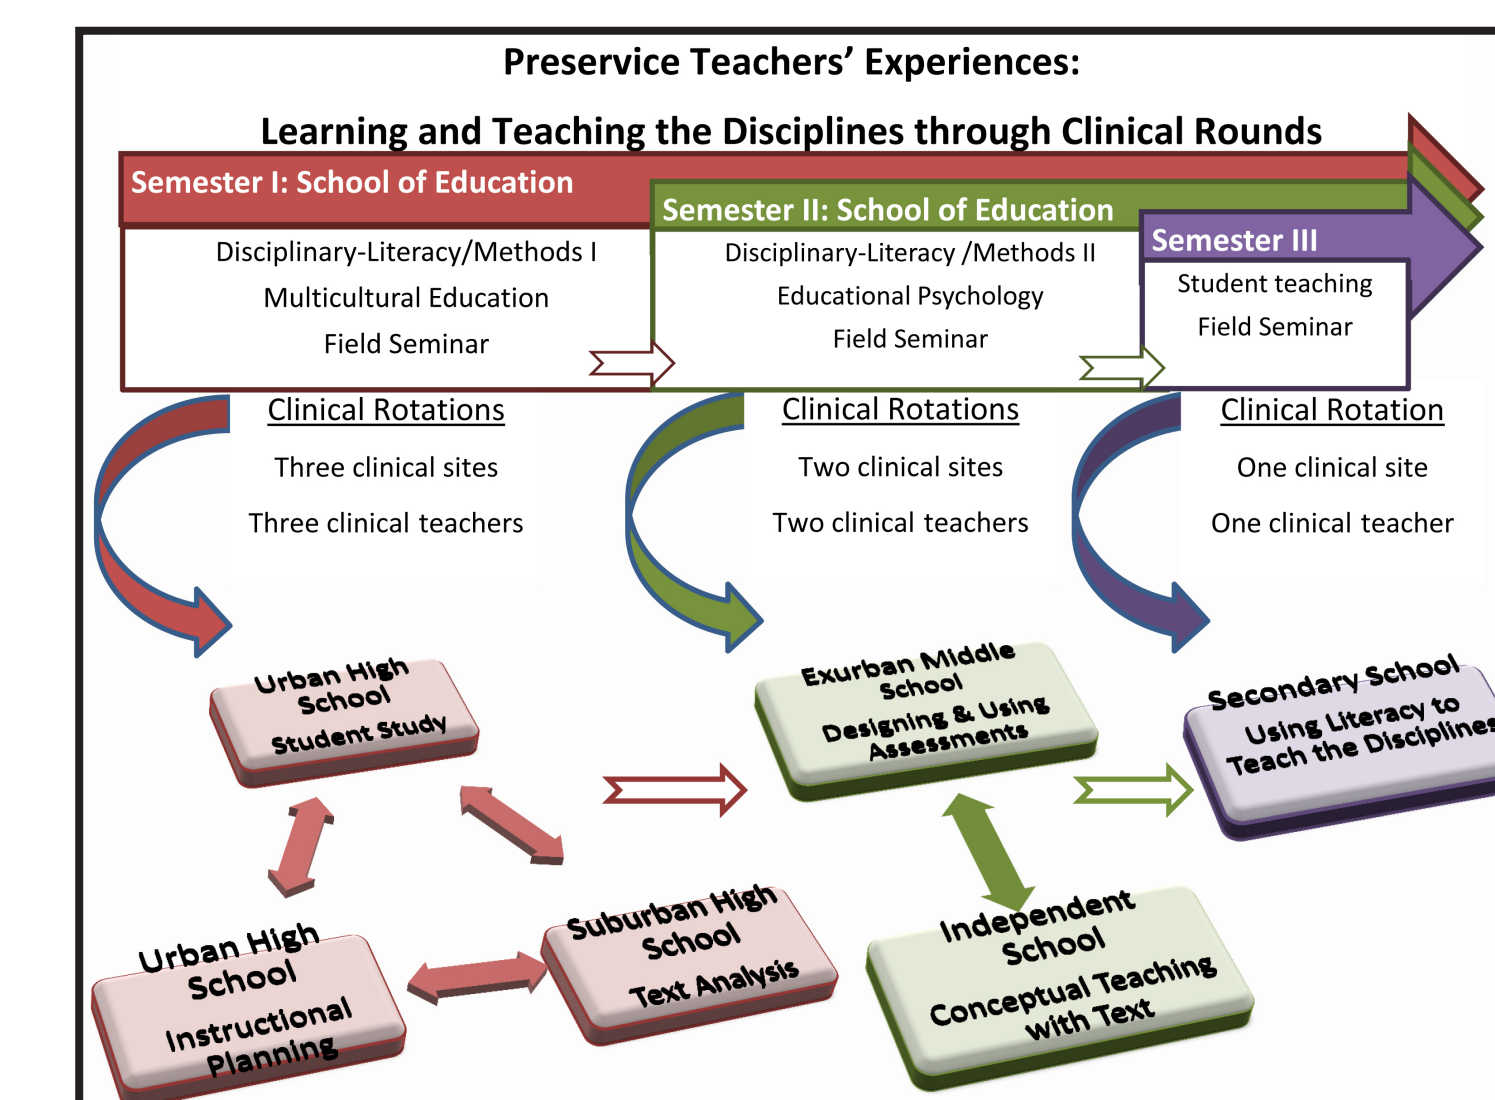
Preservice Teachers' Experiences:

Learning and Teaching the Disciplines through Clinical Rounds

Semester I: School of Education

Disciplinary-Literacy/Methods I

Multicultural Education

Field Seminar

Semester II: School of Education

Disciplinary-Literacy /Methods II

Educational Psychology

Field Seminar

Semester III

Student teaching

Field Seminar

Clinical Rotations

Three clinical sites

Three clinical teachers

Clinical Rotations

Two clinical sites

Two clinical teachers

Clinical Rotation

One clinical site

One clinical teacher

Urban High School

Student Study

Exurban Middle School

Designing & Using Assessments

Secondary School

Using Literacy to Teach the Disciplines

Urban High School

Instructional Planning

Suburban High School

Text Analysis

Independent School

Conceptual Teaching with Text